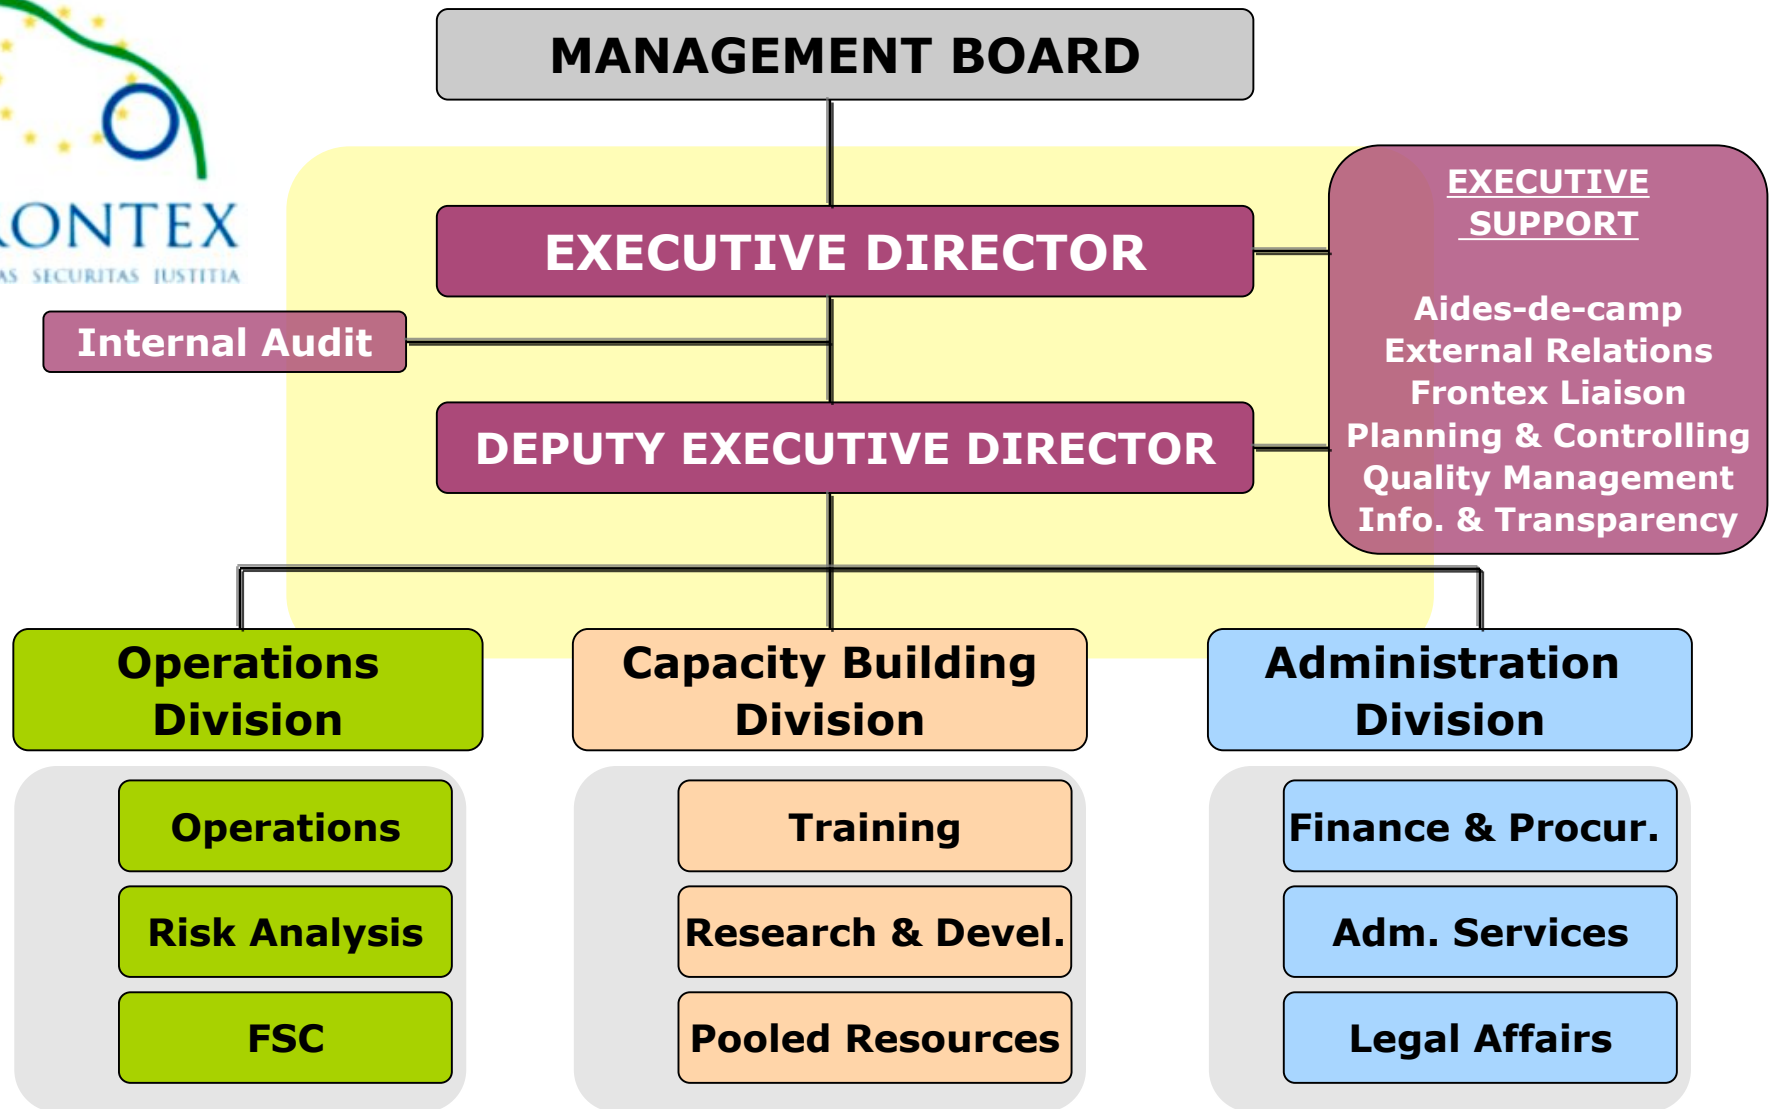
ONTEX
AS SECURITAS JUSTITIA

MANAGEMENT BOARD

EXECUTIVE DIRECTOR

EXECUTIVE SUPPORT

Aides-de-camp
External Relations
Frontex Liaison
Planning & Controlling
Quality Management
Info. & Transparency

Internal Audit

DEPUTY EXECUTIVE DIRECTOR

Operations Division

Operations

Risk Analysis

FSC

Capacity Building Division

Training

Research & Devel.

Pooled Resources

Administration Division

Finance & Procur.

Adm. Services

Legal Affairs